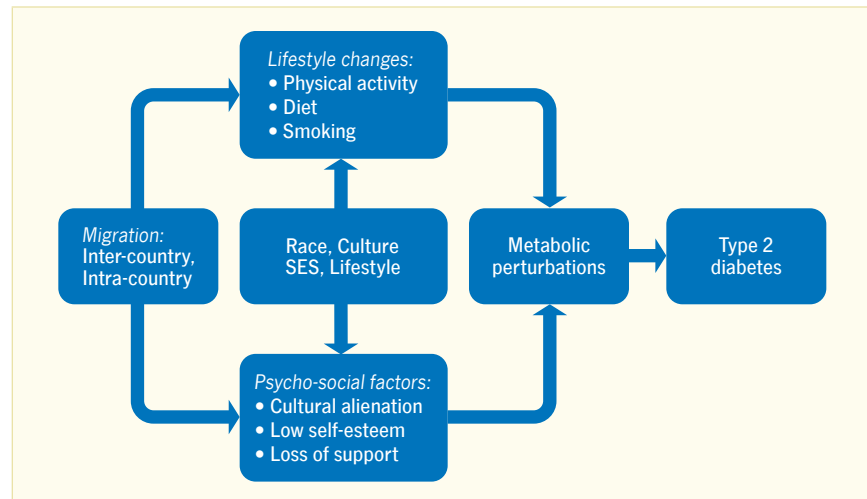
*Lifestyle changes:*
• Physical activity
• Diet
• Smoking

*Migration:*
Inter-country,
Intra-country

Race, Culture
SES, Lifestyle

Metabolic
perturbations

Type 2
diabetes

*Psycho-social factors:*
• Cultural alienation
• Low self-esteem
• Loss of support